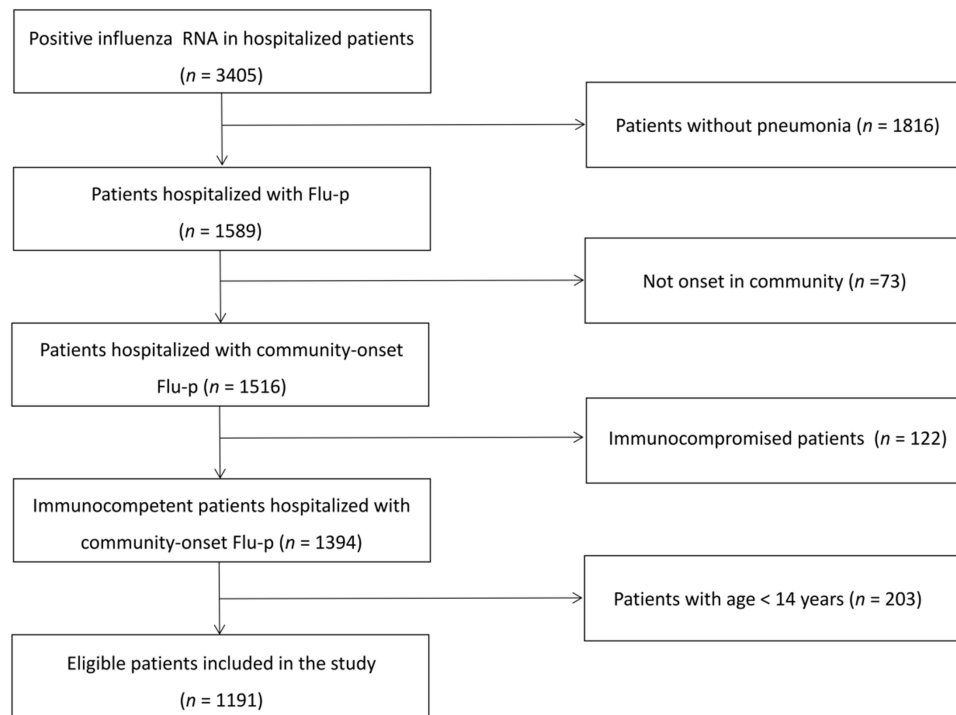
Positive influenza RNA in hospitalized patients ($n$ = 3405)

Patients without pneumonia ($n$ = 1816)

Patients hospitalized with Flu-p ($n$ = 1589)

Not onset in community ($n$ =73)

Patients hospitalized with community-onset Flu-p ($n$ = 1516)

Immunocompromised patients ($n$ = 122)

Immunocompetent patients hospitalized with community-onset Flu-p ($n$ = 1394)

Patients with age < 14 years ($n$ = 203)

Eligible patients included in the study ($n$ = 1191)